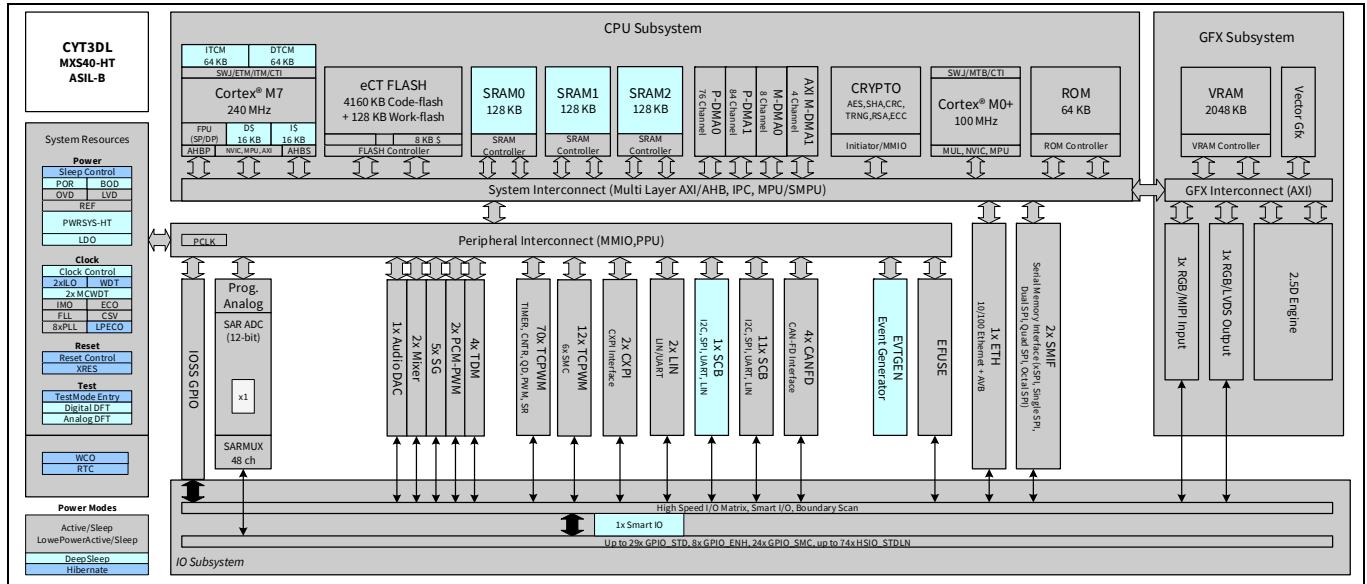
CYT3DL
MXS40-HT
ASIL-B

CPU Subsystem

ITCM
64 KB
DTCM
64 KB
SWJ/ETM/ITM/CTI
Cortex® M7
240 MHz
FPU
(SP/DP)
D$
16 KB
I$
16 KB
NVIC, MPU, AXI
AHBP
AHBS

eCT FLASH
4160 KB Code-flash
+ 128 KB Work-flash
8 KB $
FLASH Controller

SRAM0
128 KB
SRAM Controller

SRAM1
128 KB
SRAM Controller

SRAM2
128 KB
SRAM Controller

P-DMA0
76 Channel
P-DMA1
84 Channel
M-DMA0
8 Channel
AXI M-DMA1
4 Channel

CRYPTO
AES,SHA,CRC,
TRNG,RSA,ECC
Initiator/MMIO

SWJ/MTB/CTI
Cortex® M0+
100 MHz
MUL, NVIC, MPU

ROM
64 KB
ROM Controller

System Interconnect (Multi Layer AXI/AHB, IPC, MPU/SMPU)

GFX Subsystem

VRAM
2048 KB
VRAM Controller
Vector Gfx

GFX Interconnect (AXI)

1x RGB/MIPI Input
1x RGB/LVDS Output
2.5D Engine

System Resources
Power
Sleep Control
POR
BOD
OVD
LVD
REF
PWRSYS-HT
LDO
Clock
Clock Control
2xILO
WDT
2x MCWDT
IMO
ECO
FLL
CSV
8xPLL
LPECO
Reset
Reset Control
XRES
Test
TestMode Entry
Digital DFT
Analog DFT
WCO
RTC

Power Modes
Active/Sleep
LowPowerActive/Sleep
DeepSleep
Hibernate

PCLK
Peripheral Interconnect (MMIO,PPU)

IOSS GPIO
Prog. Analog
SAR ADC
(12-bit)
x1
SARMUX
48 ch

1x Audio DAC
2x Mixer
5x SG
2x PCM-PWM
4x TDM
70x TCPWM
TIMER, CNTR, QD, PWM, SR
12x TCPWM
6x SMC
2x CXPI
CXPI Interface
2x LIN
LIN/UART
1x SCB
I2C, SPI, UART, LIN
11x SCB
I2C, SPI, UART, LIN
4x CANFD
CAN-FD Interface
EVTGEN
Event Generator
EFUSE
1x ETH
10/100 Ethernet + AVB
2x SMIF
Serial Memory Interface (xSPI, Single SPI, Dual SPI, Quad SPI, Octal SPI)

High Speed I/O Matrix, Smart I/O, Boundary Scan
1x Smart IO
Up to 29x GPIO_STD, 8x GPIO_ENH, 24x GPIO_SMC, up to 74x HSIO_STDLN
IO Subsystem